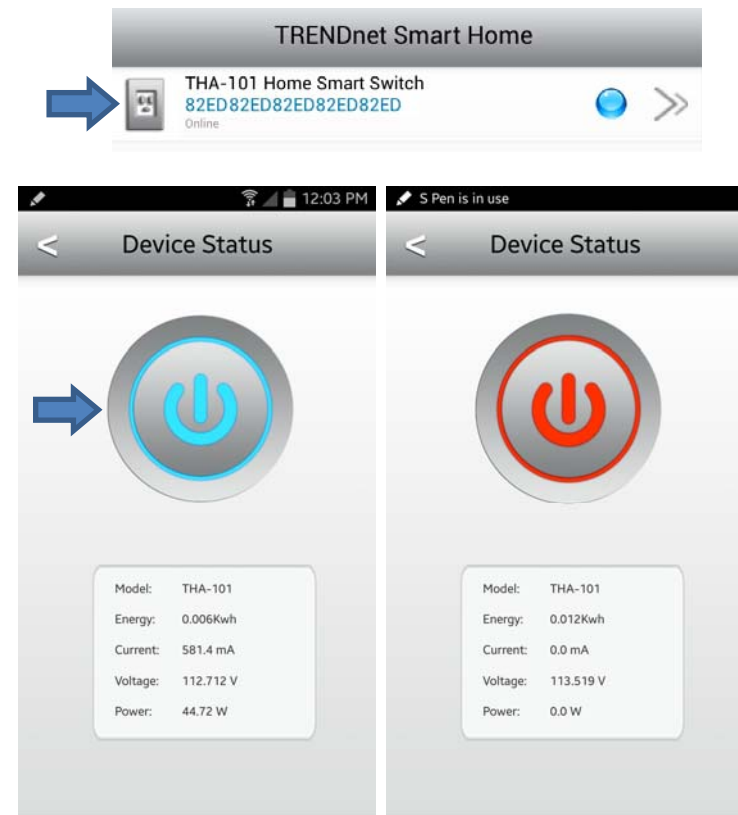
TRENDnet Smart Home

THA-101 Home Smart Switch
82ED82ED82ED82ED82ED
Online

12:03 PM

<

Device Status

Model: THA-101
Energy: 0.006Kwh
Current: 581.4 mA
Voltage: 112.712 V
Power: 44.72 W

S Pen is in use

<

Device Status

Model: THA-101
Energy: 0.012Kwh
Current: 0.0 mA
Voltage: 113.519 V
Power: 0.0 W